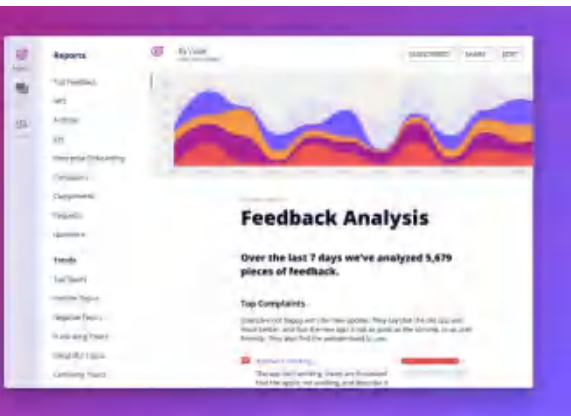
Reports

Full Feedback

NPS

Archive

CX

Enterprise Onboarding

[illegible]

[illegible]

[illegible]

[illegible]

Trends

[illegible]

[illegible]

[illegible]

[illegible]

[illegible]

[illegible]

By Issue

SUBSCRIBED

SHARE

EDIT

Feedback Analysis

Over the last 7 days we've analyzed 5,679 pieces of feedback.

Top Complaints

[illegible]